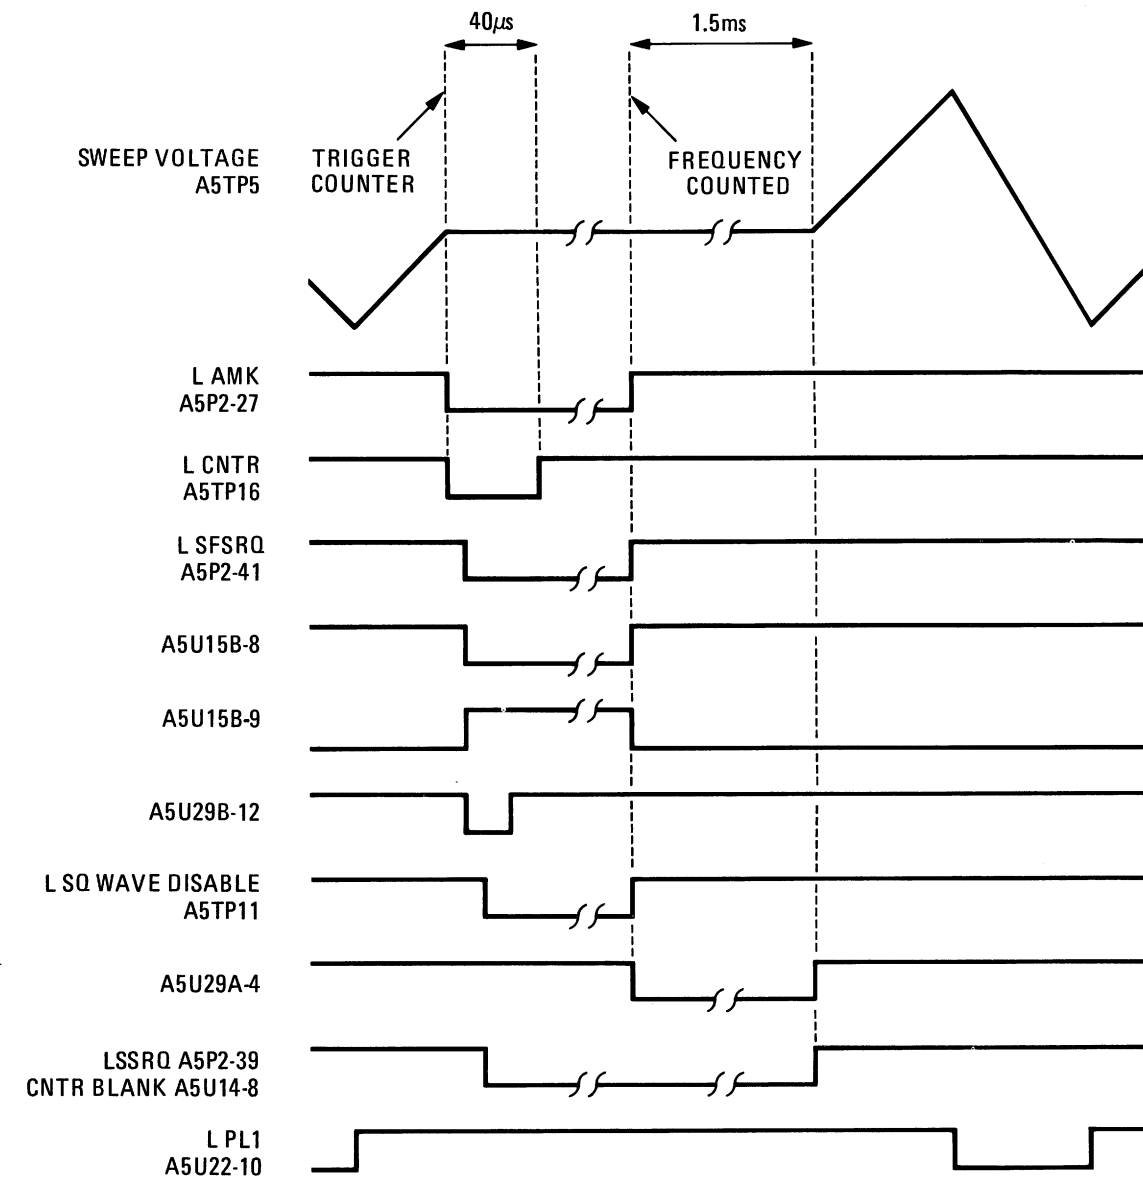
$40\mu s$

1.5ms

SWEEP VOLTAGE A5TP5

TRIGGER COUNTER

FREQUENCY COUNTED

L AMK A5P2-27

L CNTR A5TP16

L SFSRQ A5P2-41

A5U15B-8

A5U15B-9

A5U29B-12

L SQ WAVE DISABLE A5TP11

A5U29A-4

LSSRQ A5P2-39 CNTR BLANK A5U14-8

L PL1 A5U22-10